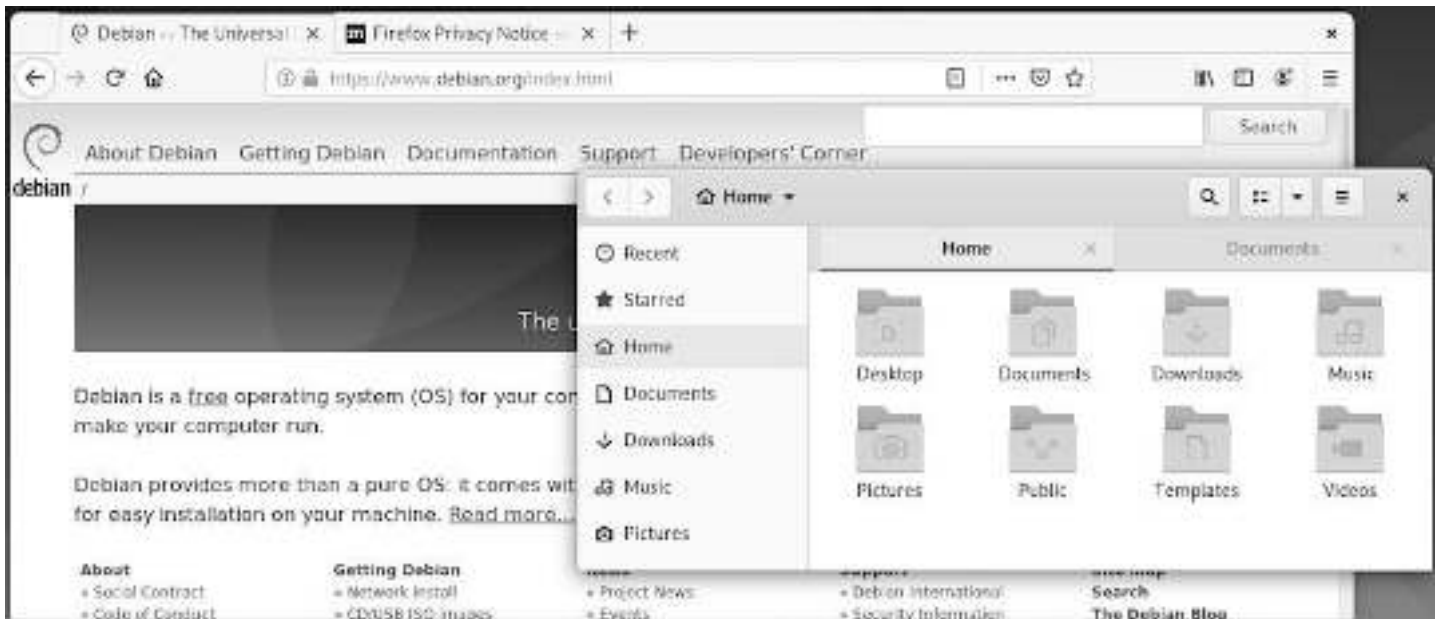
Debian -- The Universal | ×
Firefox Privacy Notice — ×
+
×
https://www.debian.org/index.html
Search
debian
About Debian Getting Debian Documentation Support Developers' Corner
/
The u
Debian is a free operating system (OS) for your con make your computer run.

Debian provides more than a pure OS: it comes wit for easy installation on your machine. Read more...

About
Social Contract
Code of Conduct
Getting Debian
Network install
CD/USB ISO images
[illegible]
Project News
Events
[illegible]
Debian International
Security Information
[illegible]
Search
The Debian Blog

Home
Recent
Starred
Home
Documents
Downloads
Music
Pictures
Home
Documents
Desktop
Documents
Downloads
Music
Pictures
Public
Templates
Videos